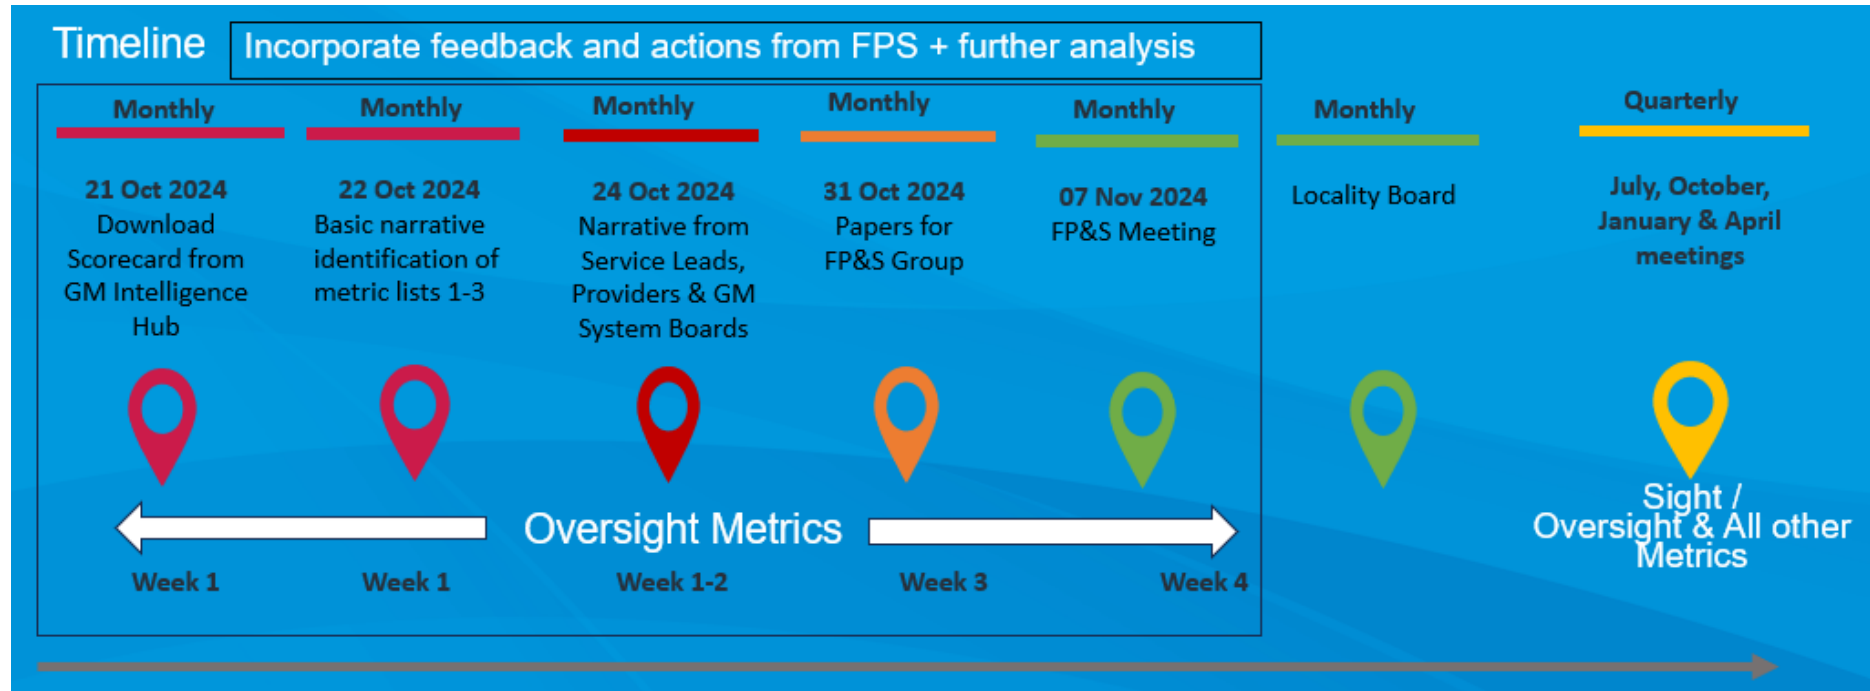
Timeline

Incorporate feedback and actions from FPS + further analysis

Monthly

21 Oct 2024
Download Scorecard from GM Intelligence Hub

Monthly

22 Oct 2024
Basic narrative identification of metric lists 1-3

Monthly

24 Oct 2024
Narrative from Service Leads, Providers & GM System Boards

Monthly

31 Oct 2024
Papers for FP&S Group

Monthly

07 Nov 2024
FP&S Meeting

Monthly

Locality Board

Quarterly

July, October, January & April meetings

Oversight Metrics

Week 1

Week 1

Week 1-2

Week 3

Week 4

Sight / Oversight & All other Metrics